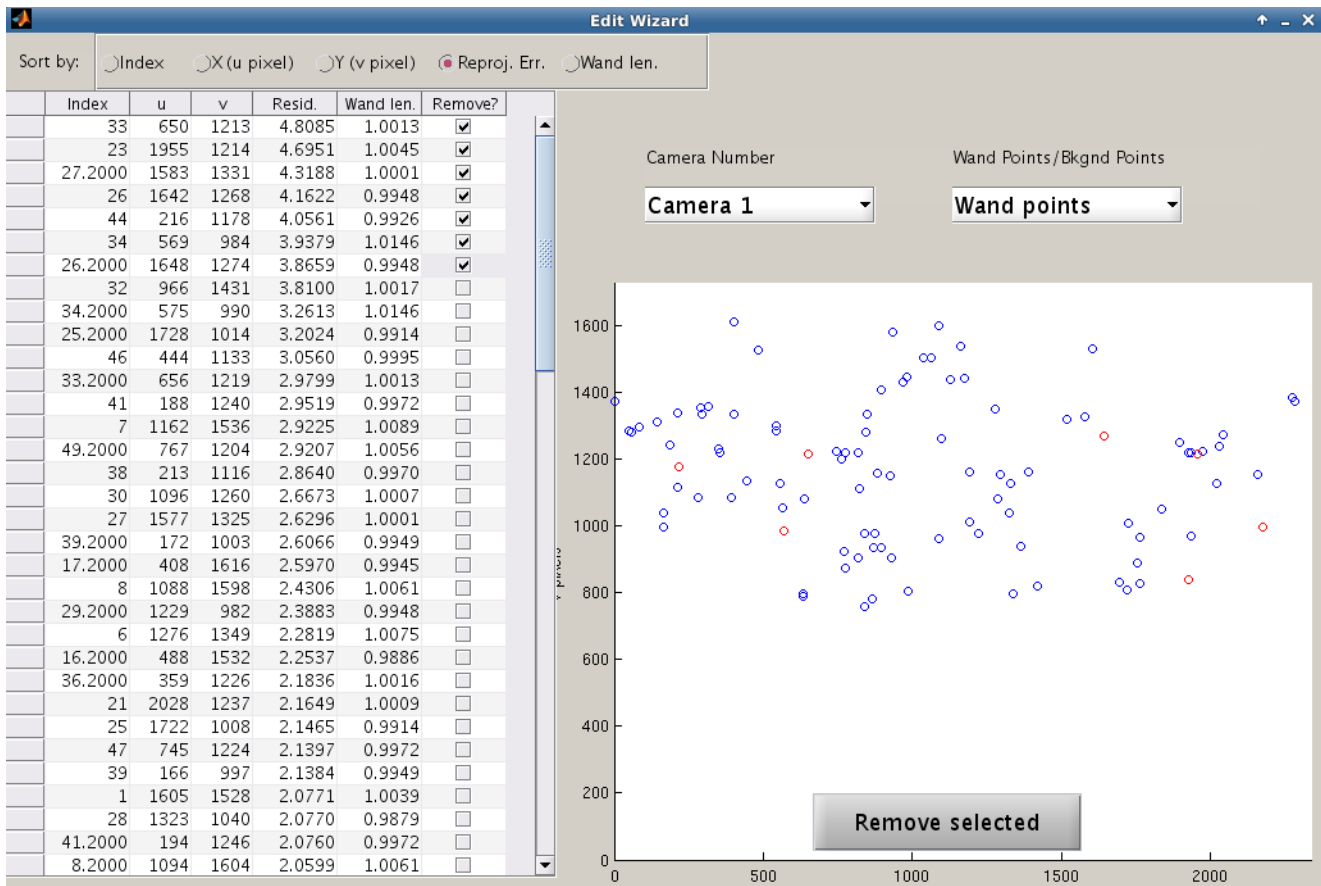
Edit Wizard

Sort by: Index X (u pixel) Y (v pixel) Reproj. Err. Wand len.

| Index | u | v | Resid. | Wand len. | Remove? |
|---|---|---|---|---|---|
| 33 | 650 | 1213 | 4.8085 | 1.0013 | ☑ |
| 23 | 1955 | 1214 | 4.6951 | 1.0045 | ☑ |
| 27.2000 | 1583 | 1331 | 4.3188 | 1.0001 | ☑ |
| 26 | 1642 | 1268 | 4.1622 | 0.9948 | ☑ |
| 44 | 216 | 1178 | 4.0561 | 0.9926 | ☑ |
| 34 | 569 | 984 | 3.9379 | 1.0146 | ☑ |
| 26.2000 | 1648 | 1274 | 3.8659 | 0.9948 | ☑ |
| 32 | 966 | 1431 | 3.8100 | 1.0017 | ☐ |
| 34.2000 | 575 | 990 | 3.2613 | 1.0146 | ☐ |
| 25.2000 | 1728 | 1014 | 3.2024 | 0.9914 | ☐ |
| 46 | 444 | 1133 | 3.0560 | 0.9995 | ☐ |
| 33.2000 | 656 | 1219 | 2.9799 | 1.0013 | ☐ |
| 41 | 188 | 1240 | 2.9519 | 0.9972 | ☐ |
| 7 | 1162 | 1536 | 2.9225 | 1.0089 | ☐ |
| 49.2000 | 767 | 1204 | 2.9207 | 1.0056 | ☐ |
| 38 | 213 | 1116 | 2.8640 | 0.9970 | ☐ |
| 30 | 1096 | 1260 | 2.6673 | 1.0007 | ☐ |
| 27 | 1577 | 1325 | 2.6296 | 1.0001 | ☐ |
| 39.2000 | 172 | 1003 | 2.6066 | 0.9949 | ☐ |
| 17.2000 | 408 | 1616 | 2.5970 | 0.9945 | ☐ |
| 8 | 1088 | 1598 | 2.4306 | 1.0061 | ☐ |
| 29.2000 | 1229 | 982 | 2.3883 | 0.9948 | ☐ |
| 6 | 1276 | 1349 | 2.2819 | 1.0075 | ☐ |
| 16.2000 | 488 | 1532 | 2.2537 | 0.9886 | ☐ |
| 36.2000 | 359 | 1226 | 2.1836 | 1.0016 | ☐ |
| 21 | 2028 | 1237 | 2.1649 | 1.0009 | ☐ |
| 25 | 1722 | 1008 | 2.1465 | 0.9914 | ☐ |
| 47 | 745 | 1224 | 2.1397 | 0.9972 | ☐ |
| 39 | 166 | 997 | 2.1384 | 0.9949 | ☐ |
| 1 | 1605 | 1528 | 2.0771 | 1.0039 | ☐ |
| 28 | 1323 | 1040 | 2.0770 | 0.9879 | ☐ |
| 41.2000 | 194 | 1246 | 2.0760 | 0.9972 | ☐ |
| 8.2000 | 1094 | 1604 | 2.0599 | 1.0061 | ☐ |

Camera Number
Camera 1

Wand Points/Bkgnd Points
Wand points

1600
1400
1200
1000
800
600
400
200
0
0 500 1000 1500 2000

Remove selected